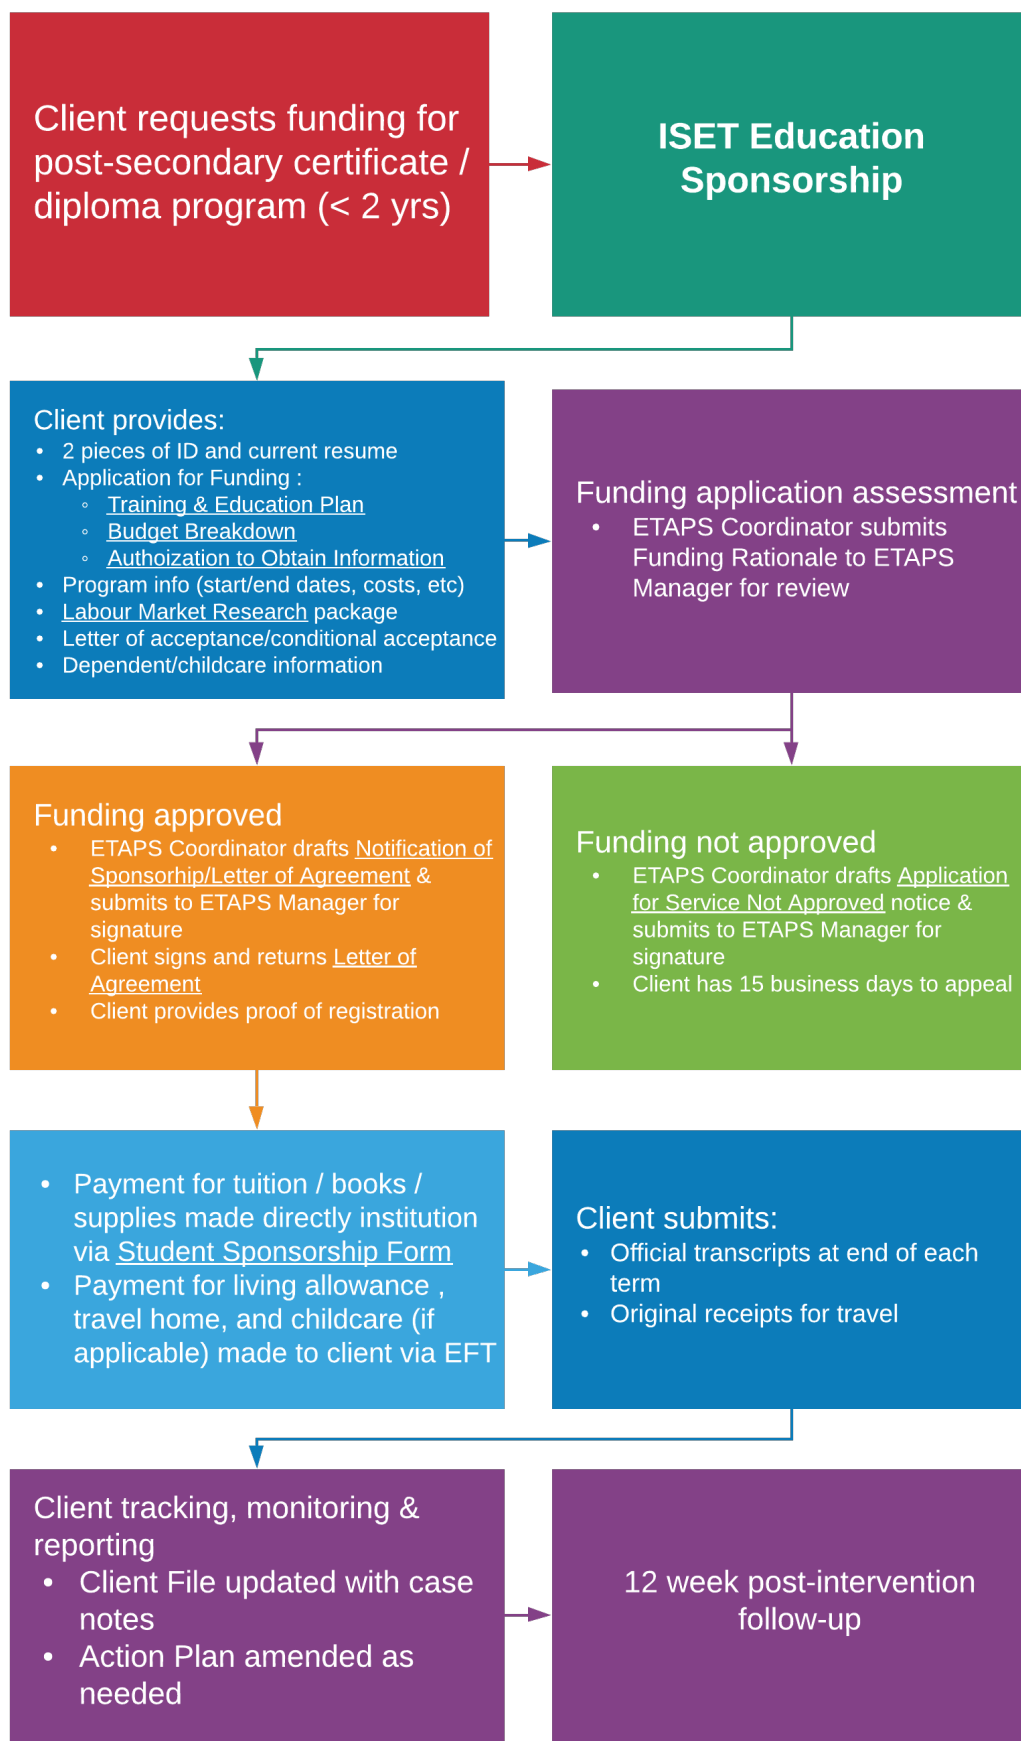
Client requests funding for post-secondary certificate / diploma program (< 2 yrs)

ISET Education Sponsorship

Client provides:
- 2 pieces of ID and current resume
- Application for Funding :
  - Training & Education Plan
  - Budget Breakdown
  - Authoization to Obtain Information
- Program info (start/end dates, costs, etc)
- Labour Market Research package
- Letter of acceptance/conditional acceptance
- Dependent/childcare information

Funding application assessment
- ETAPS Coordinator submits Funding Rationale to ETAPS Manager for review

Funding approved
- ETAPS Coordinator drafts Notification of Sponsorhip/Letter of Agreement & submits to ETAPS Manager for signature
- Client signs and returns Letter of Agreement
- Client provides proof of registration

Funding not approved
- ETAPS Coordinator drafts Application for Service Not Approved notice & submits to ETAPS Manager for signature
- Client has 15 business days to appeal

- Payment for tuition / books / supplies made directly institution via Student Sponsorship Form
- Payment for living allowance , travel home, and childcare (if applicable) made to client via EFT

Client submits:
- Official transcripts at end of each term
- Original receipts for travel

Client tracking, monitoring & reporting
- Client File updated with case notes
- Action Plan amended as needed

12 week post-intervention follow-up